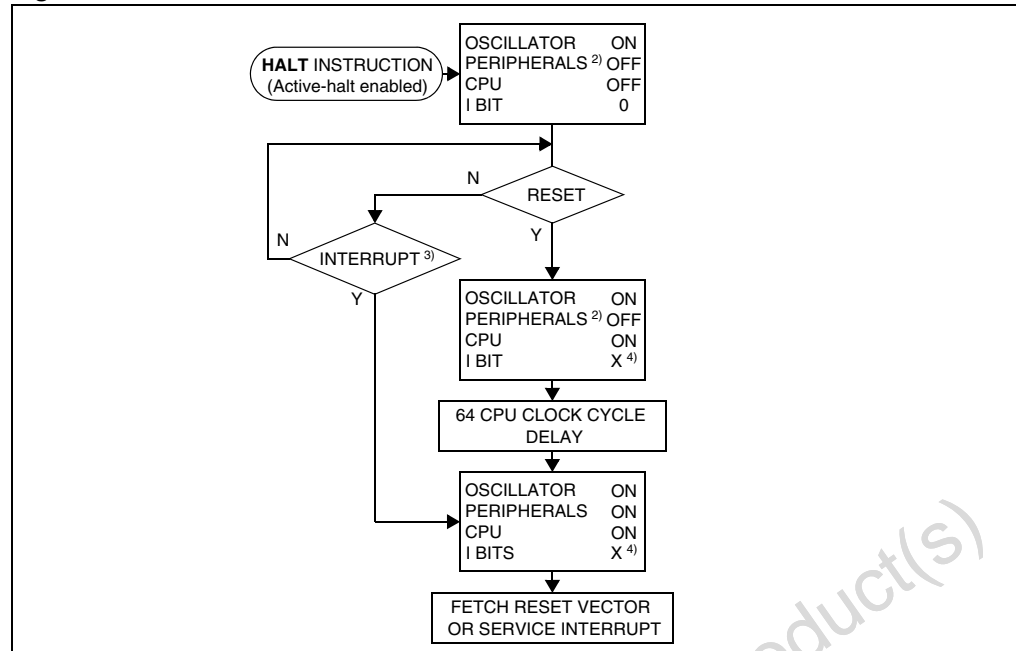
HALT INSTRUCTION
(Active-halt enabled)

OSCILLATOR ON
PERIPHERALS $^{2)}$ OFF
CPU OFF
I BIT 0

N

RESET

Y

N

INTERRUPT $^{3)}$

Y

OSCILLATOR ON
PERIPHERALS $^{2)}$ OFF
CPU ON
I BIT X $^{4)}$

64 CPU CLOCK CYCLE DELAY

OSCILLATOR ON
PERIPHERALS ON
CPU ON
I BITS X $^{4)}$

FETCH RESET VECTOR OR SERVICE INTERRUPT

oduct(s)